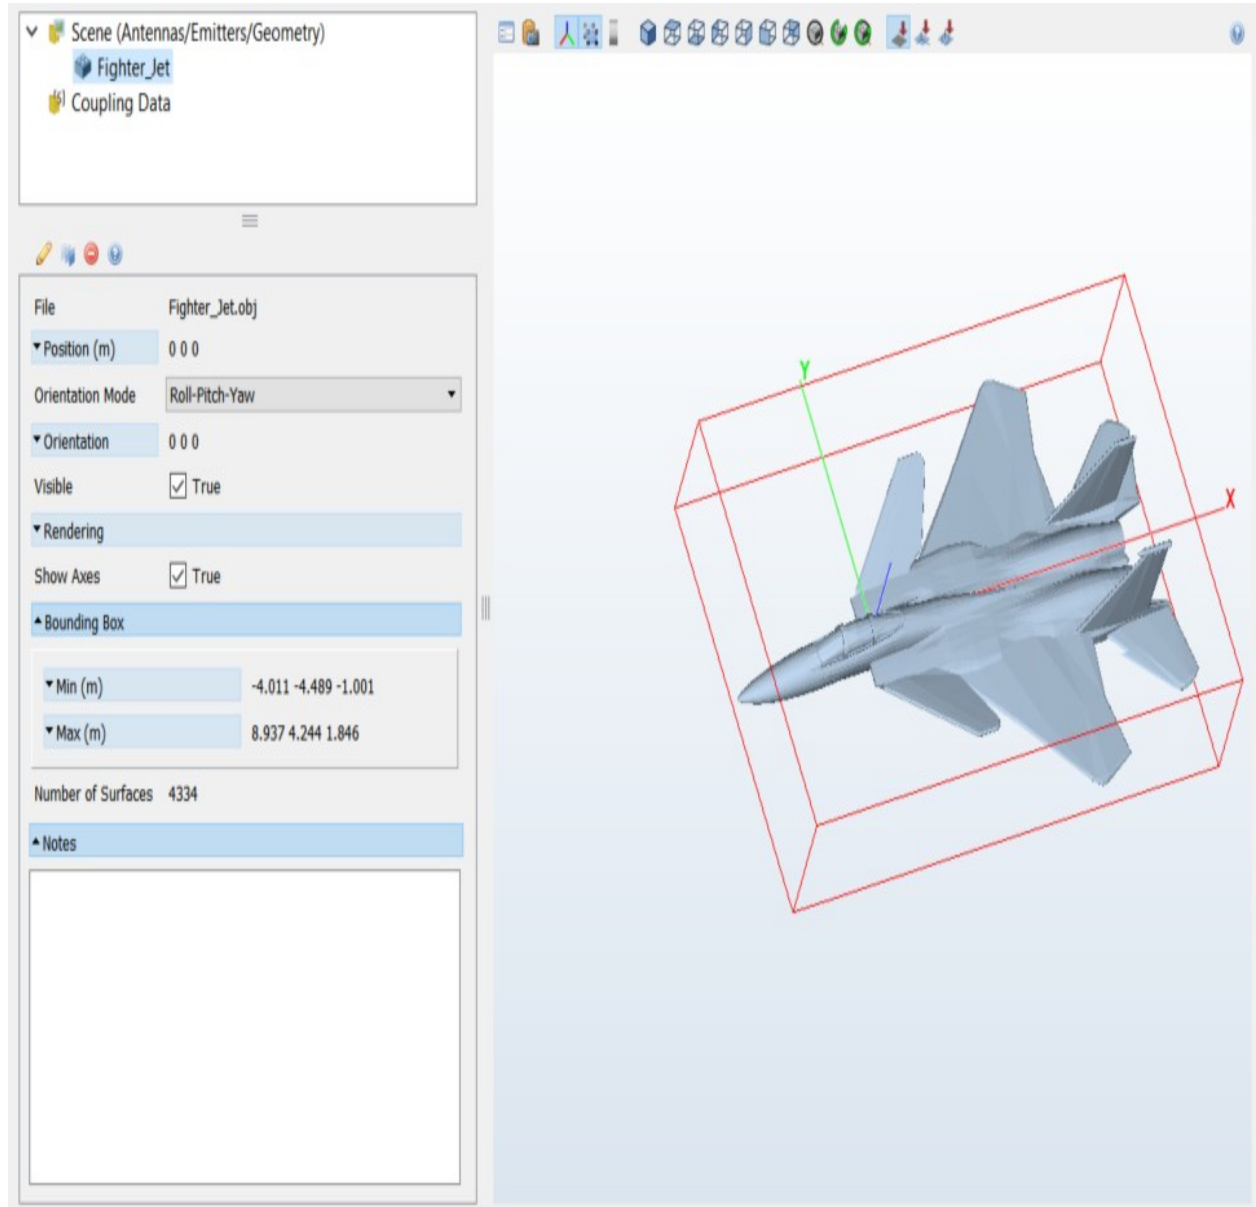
Scene (Antennas/Emitters/Geometry)
Fighter_Jet
Coupling Data

| | |
|---|---|
| File | Fighter_Jet.obj |
| Position (m) | 0 0 0 |
| Orientation Mode | Roll-Pitch-Yaw |
| Orientation | 0 0 0 |
| Visible | True |
| Rendering | |
| Show Axes | True |
| Bounding Box | |
| Min (m) | -4.011 -4.489 -1.001 |
| Max (m) | 8.937 4.244 1.846 |
| Number of Surfaces | 4334 |
| Notes | |

Y
X